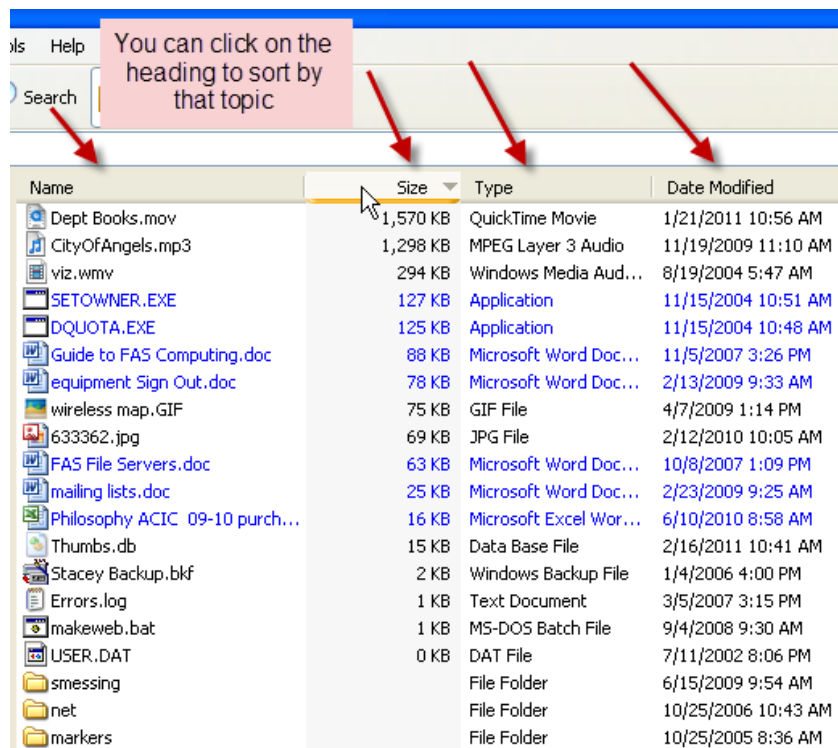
ols Help

You can click on the heading to sort by that topic

Search

| Name | Size | Type | Date Modified |
|---|---|---|---|
| Dept Books.mov | 1,570 KB | QuickTime Movie | 1/21/2011 10:56 AM |
| CityOfAngels.mp3 | 1,298 KB | MPEG Layer 3 Audio | 11/19/2009 11:10 AM |
| viz.wmv | 294 KB | Windows Media Aud... | 8/19/2004 5:47 AM |
| SETOWNER.EXE | 127 KB | Application | 11/15/2004 10:51 AM |
| DQUOTA.EXE | 125 KB | Application | 11/15/2004 10:48 AM |
| Guide to FAS Computing.doc | 88 KB | Microsoft Word Doc... | 11/5/2007 3:26 PM |
| equipment Sign Out.doc | 78 KB | Microsoft Word Doc... | 2/13/2009 9:33 AM |
| wireless map.GIF | 75 KB | GIF File | 4/7/2009 1:14 PM |
| 633362.jpg | 69 KB | JPG File | 2/12/2010 10:05 AM |
| FAS File Servers.doc | 63 KB | Microsoft Word Doc... | 10/8/2007 1:09 PM |
| mailing lists.doc | 25 KB | Microsoft Word Doc... | 2/23/2009 9:25 AM |
| Philosophy ACIC 09-10 purch... | 16 KB | Microsoft Excel Wor... | 6/10/2010 8:58 AM |
| Thumbs.db | 15 KB | Data Base File | 2/16/2011 10:41 AM |
| Stacey Backup.bkf | 2 KB | Windows Backup File | 1/4/2006 4:00 PM |
| Errors.log | 1 KB | Text Document | 3/5/2007 3:15 PM |
| makeweb.bat | 1 KB | MS-DOS Batch File | 9/4/2008 9:30 AM |
| USER.DAT | 0 KB | DAT File | 7/11/2002 8:06 PM |
| smessing | | File Folder | 6/15/2009 9:54 AM |
| net | | File Folder | 10/25/2006 10:43 AM |
| markers | | File Folder | 10/25/2005 8:36 AM |